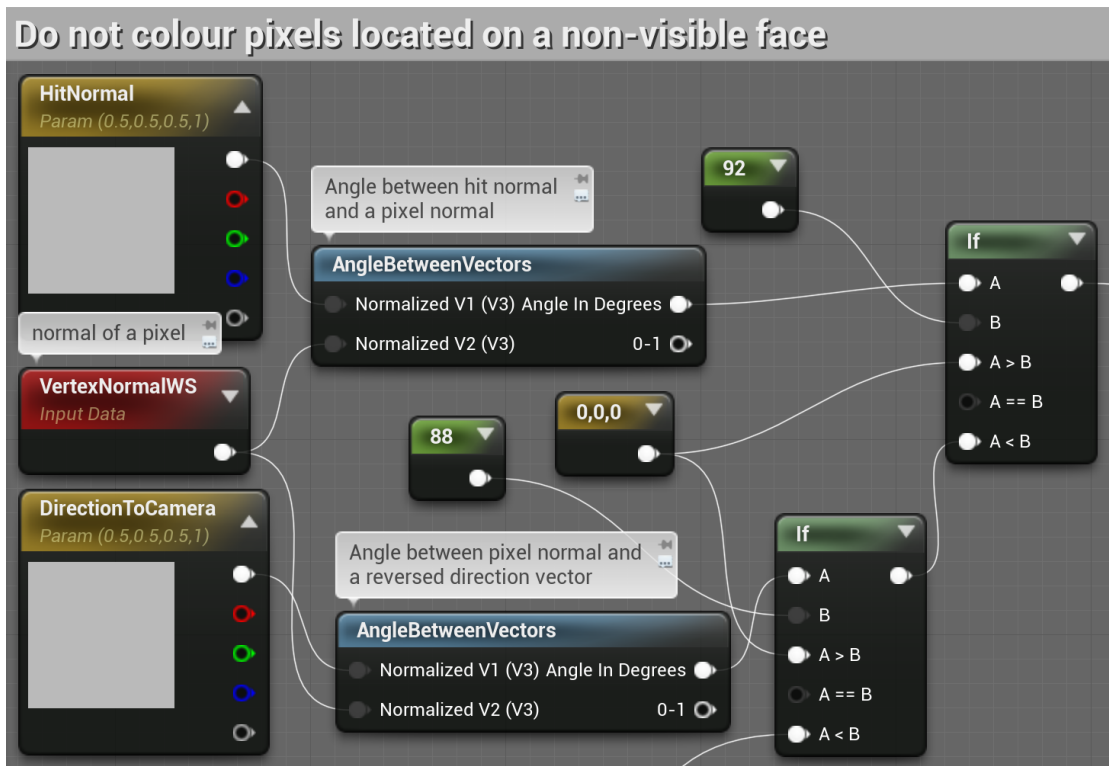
Do not colour pixels located on a non-visible face

HitNormal
Param (0.5,0.5,0.5,1)

Angle between hit normal and a pixel normal

92

If
A
B
A > B
A == B
A < B

AngleBetweenVectors
Normalized V1 (V3) Angle In Degrees
Normalized V2 (V3) 0-1

normal of a pixel

VertexNormalWS
Input Data

88

0,0,0

DirectionToCamera
Param (0.5,0.5,0.5,1)

Angle between pixel normal and a reversed direction vector

If
A
B
A > B
A == B
A < B

AngleBetweenVectors
Normalized V1 (V3) Angle In Degrees
Normalized V2 (V3) 0-1